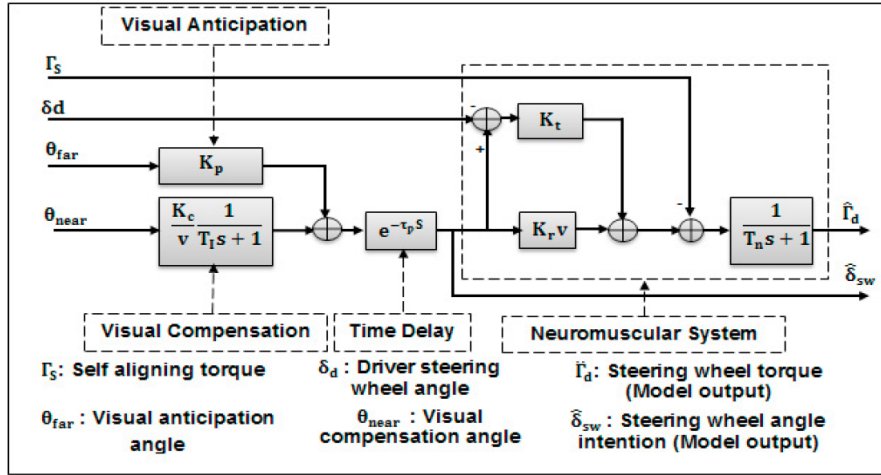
Visual Anticipation

$\Gamma_S$

$\delta d$

$\theta_{far}$

$\theta_{near}$

$K_p$

$\frac{K_c}{v}\frac{1}{T_I s+1}$

$e^{-\tau_p s}$

-

+

$K_t$

$K_r v$

-

$\frac{1}{T_n s+1}$

$\hat{\Gamma}_d$

$\hat{\delta}_{sw}$

Visual Compensation

Time Delay

Neuromuscular System

$\Gamma_S$: Self aligning torque

$\theta_{far}$ : Visual anticipation angle

$\delta_d$ : Driver steering wheel angle

$\theta_{near}$ : Visual compensation angle

$\hat{\Gamma}_d$: Steering wheel torque (Model output)

$\hat{\delta}_{sw}$ : Steering wheel angle intention (Model output)